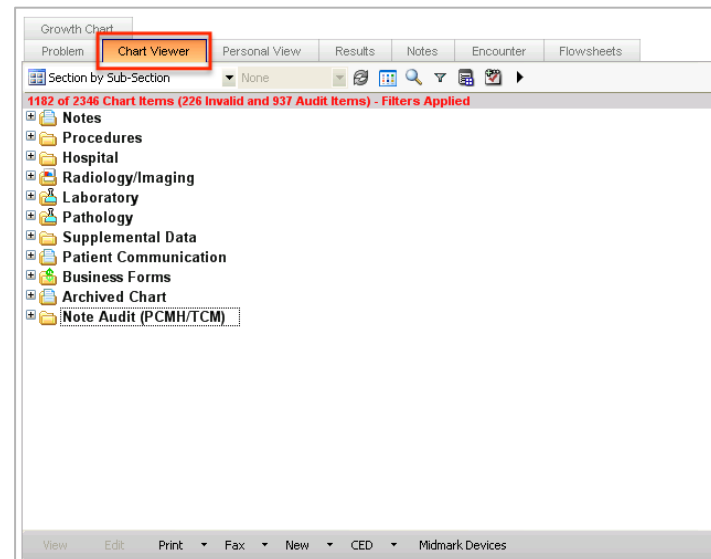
Growth Chart

Problem | Chart Viewer | Personal View | Results | Notes | Encounter | Flowsheets

Section by Sub-Section | None

1182 of 2346 Chart Items (226 Invalid and 937 Audit Items) - Filters Applied

Notes
Procedures
Hospital
Radiology/Imaging
Laboratory
Pathology
Supplemental Data
Patient Communication
Business Forms
Archived Chart
Note Audit (PCMH/TCM)

View | Edit | Print | Fax | New | CED | Midmark Devices